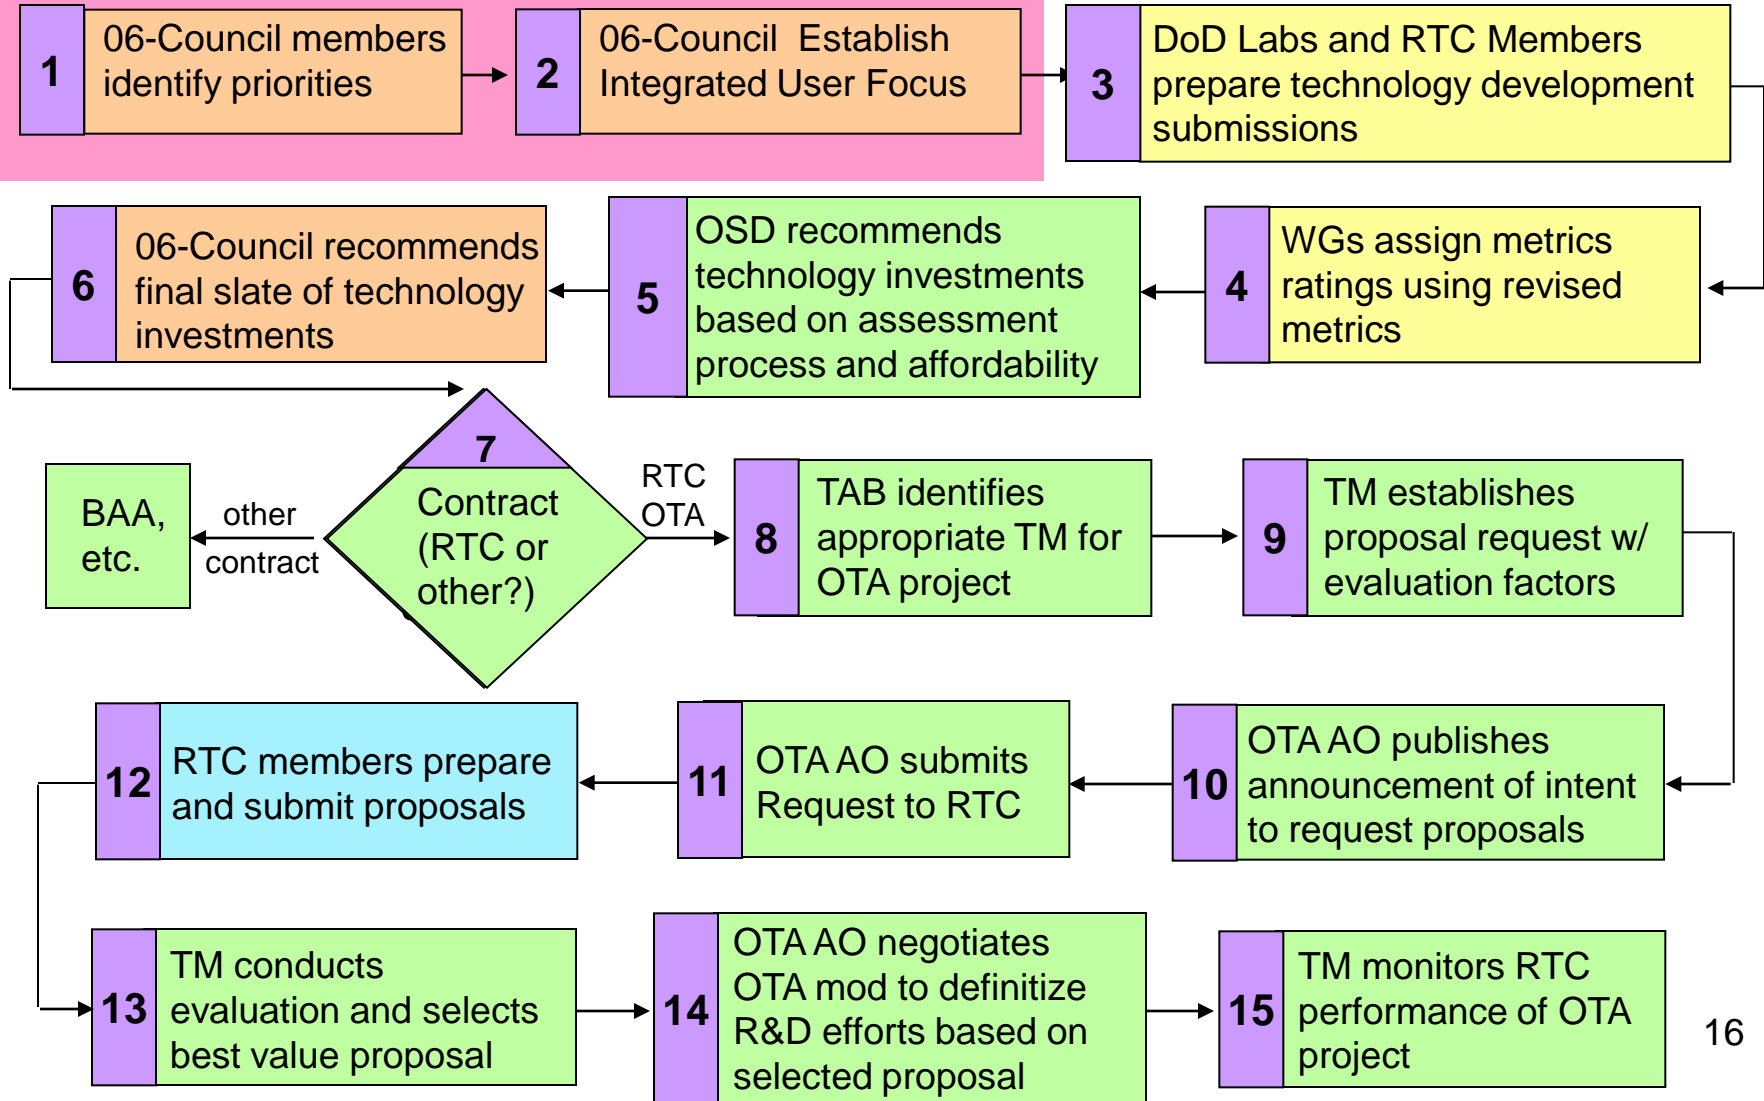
1 06-Council members identify priorities

2 06-Council Establish Integrated User Focus

3 DoD Labs and RTC Members prepare technology development submissions

4 WGs assign metrics ratings using revised metrics

5 OSD recommends technology investments based on assessment process and affordability

6 06-Council recommends final slate of technology investments

7 Contract (RTC or other?)

RTC OTA

other contract

BAA, etc.

8 TAB identifies appropriate TM for OTA project

9 TM establishes proposal request w/ evaluation factors

10 OTA AO publishes announcement of intent to request proposals

11 OTA AO submits Request to RTC

12 RTC members prepare and submit proposals

13 TM conducts evaluation and selects best value proposal

14 OTA AO negotiates OTA mod to definitize R&D efforts based on selected proposal

15 TM monitors RTC performance of OTA project

16